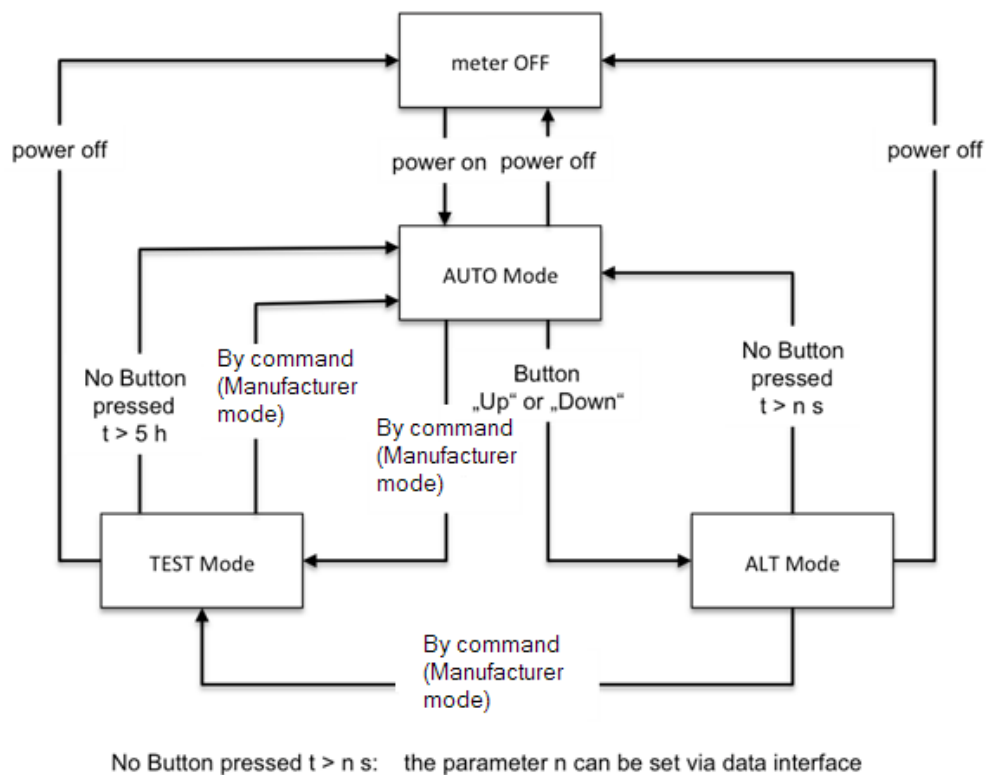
meter OFF

power off

power on

power off

power off

AUTO Mode

No Button pressed t > 5 h

By command (Manufacturer mode)

By command (Manufacturer mode)

Button „Up“ or „Down“

No Button pressed t > n s

TEST Mode

ALT Mode

By command (Manufacturer mode)

No Button pressed t > n s: the parameter n can be set via data interface